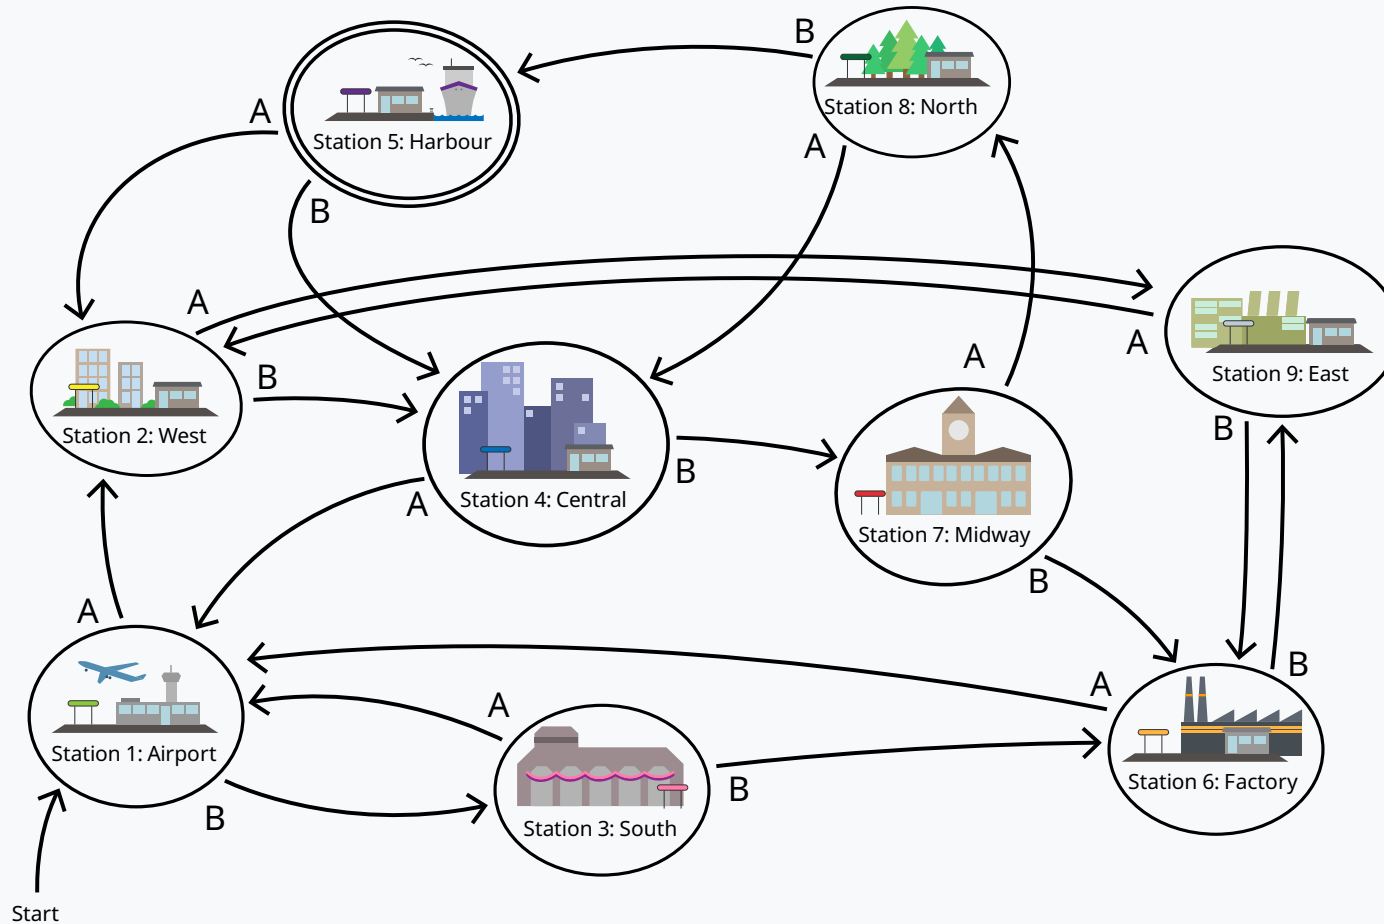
B
Station 8: North
A
Station 5: Harbour
A
B
A
Station 9: East
A
Station 2: West
B
Station 4: Central
A
B
Station 7: Midway
B
A
A
B
Station 1: Airport
A
A
B
Station 3: South
B
Station 6: Factory
B
Start